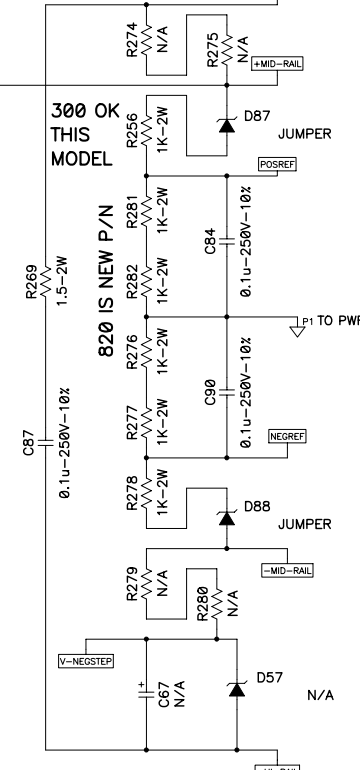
R274
N/A
R275
N/A
+MID-RAIL
300 OK
THIS
MODEL
R256
1K-2W
D87
JUMPER
POSREF
R281
1K-2W
C84
0.1u-250V-10%
R269
1.5-2W
R282
1K-2W
820 IS NEW P/N
P1 TO PWR
R276
1K-2W
C90
0.1u-250V-10%
C87
0.1u-250V-10%
R277
1K-2W
NEGREF
R278
1K-2W
D88
JUMPER
-MID-RAIL
R279
N/A
R280
N/A
V-NEGSTEP
C67
N/A
D57
N/A